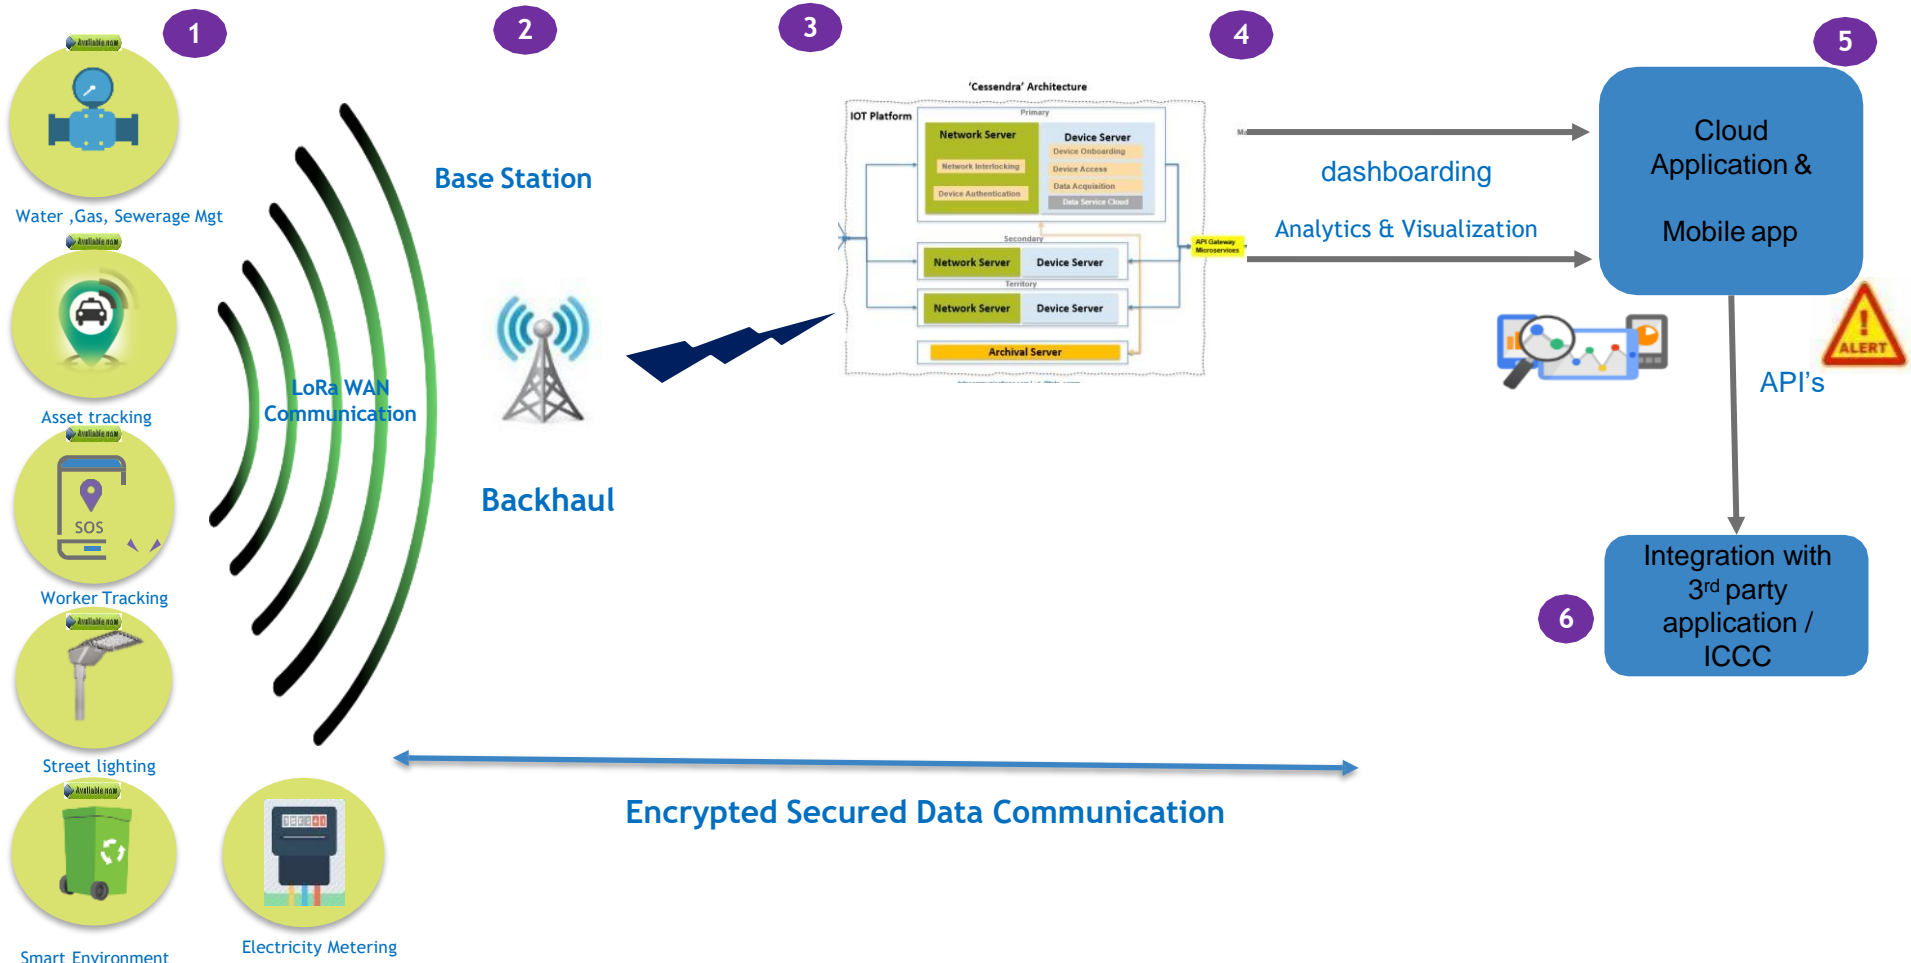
1

2

3

4

5

Available now

Water ,Gas, Sewerage Mgt

Available now

Asset tracking

Available now

SOS

Worker Tracking

Available now

Street lighting

Available now

Smart Environment

Electricity Metering

LoRa WAN Communication

Base Station

Backhaul

'Cessendra' Architecture

IOT Platform

Primary

Network Server

Network Interlocking

Device Authentication

Device Server

Device Onboarding

Device Access

Data Acquisition

Data Service Cloud

Secondary

Network Server

Device Server

Territory

Network Server

Device Server

Archival Server

API Gateway Microservices

dashboarding

Analytics & Visualization

Cloud Application &

Mobile app

ALERT

API's

6

Integration with 3$^{rd}$ party application / ICCC

Encrypted Secured Data Communication